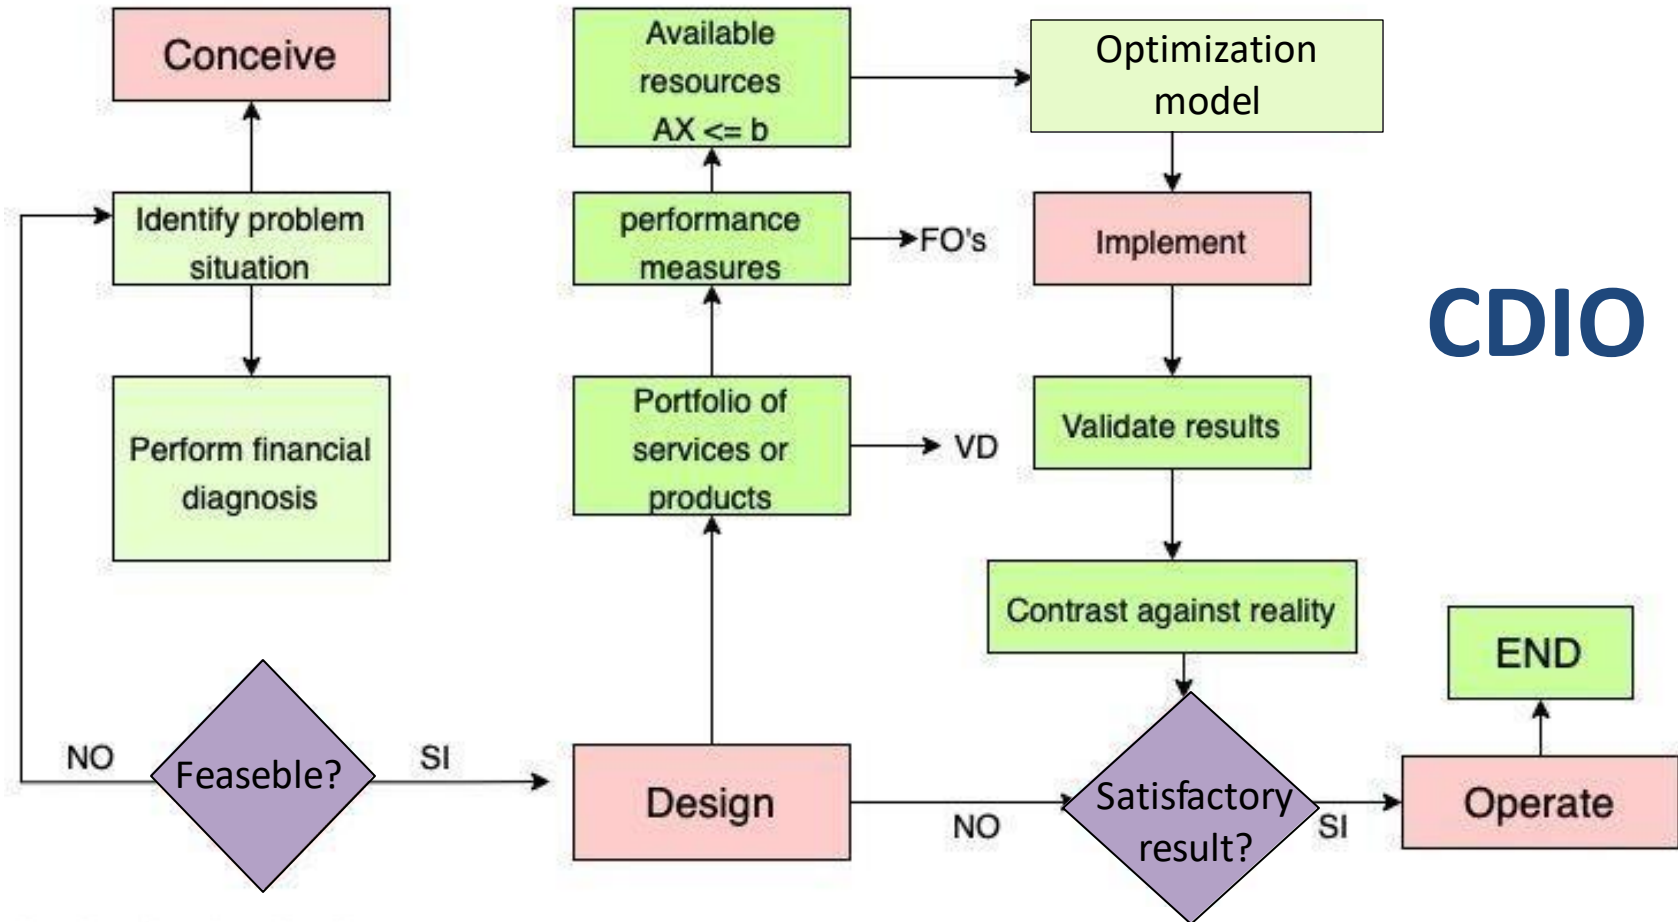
Conceive

Identify problem situation

Perform financial diagnosis

Available resources AX <= b

performance measures

FO's

Portfolio of services or products

VD

Optimization model

Implement

Validate results

Contrast against reality

CDIO

NO

Feaseble?

SI

Design

NO

Satisfactory result?

SI

Operate

END